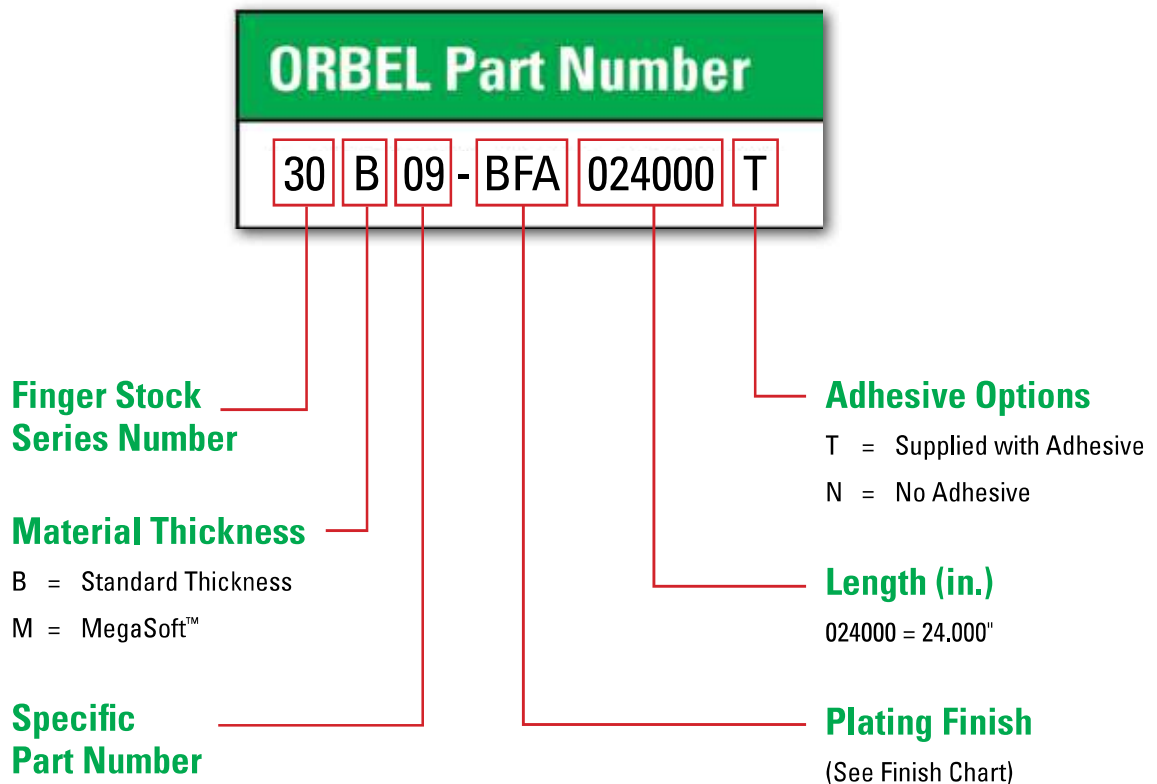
ORBEL Part Number

30 B 09 - BFA 024000 T

Finger Stock Series Number

Material Thickness

B = Standard Thickness

M = MegaSoft™

Specific Part Number

Adhesive Options

T = Supplied with Adhesive

N = No Adhesive

Length (in.)

024000 = 24.000"

Plating Finish

(See Finish Chart)